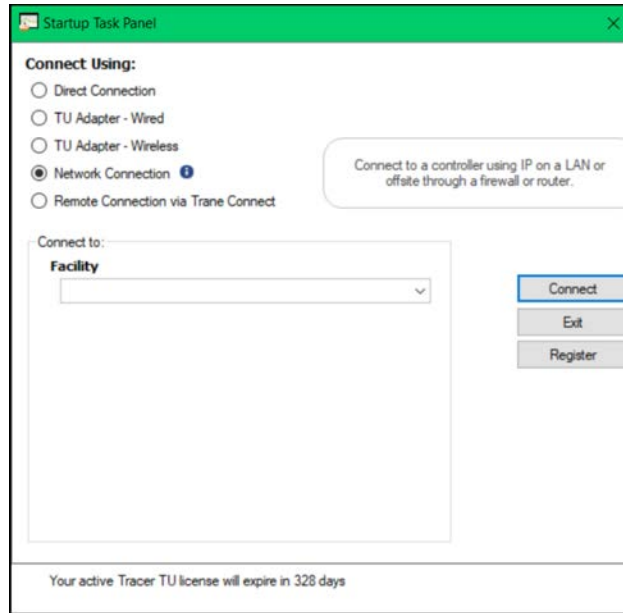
Startup Task Panel

Connect Using:

Direct Connection

TU Adapter - Wired

TU Adapter - Wireless

Network Connection

Remote Connection via Trane Connect

Connect to a controller using IP on a LAN or offsite through a firewall or router.

Connect to:

Facility

Connect

Exit

Register

Your active Tracer TU license will expire in 328 days